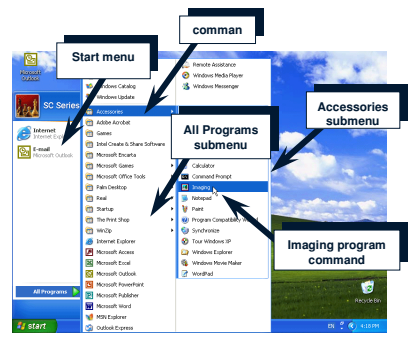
comman

Start menu

Microsoft Outlook

SC Series

Internet
Internet Expl

E-mail
Microsoft Outlook

Windows Catalog
Windows Update
Accessories
Adobe Acrobat
Games
Intel Create & Share Software
Microsoft Encarta
Microsoft Games
Microsoft Office Tools
Palm Desktop
Real
Startup
The Print Shop
WinZip
Internet Explorer
Microsoft Access
Microsoft Excel
Microsoft Outlook
Microsoft PowerPoint
Microsoft Publisher
Microsoft Word
MSN Explorer
Outlook Express

Remote Assistance
Windows Media Player
Windows Messenger

All Programs submenu

Calculator
Command Prompt
Imaging
Notepad
Paint
Program Compatibility Wizard
Synchronize
Tour Windows XP
Windows Explorer
Windows Movie Maker
WordPad

Accessories submenu

Imaging program command

All Programs

start

Recycle Bin

EN 4:18 PM